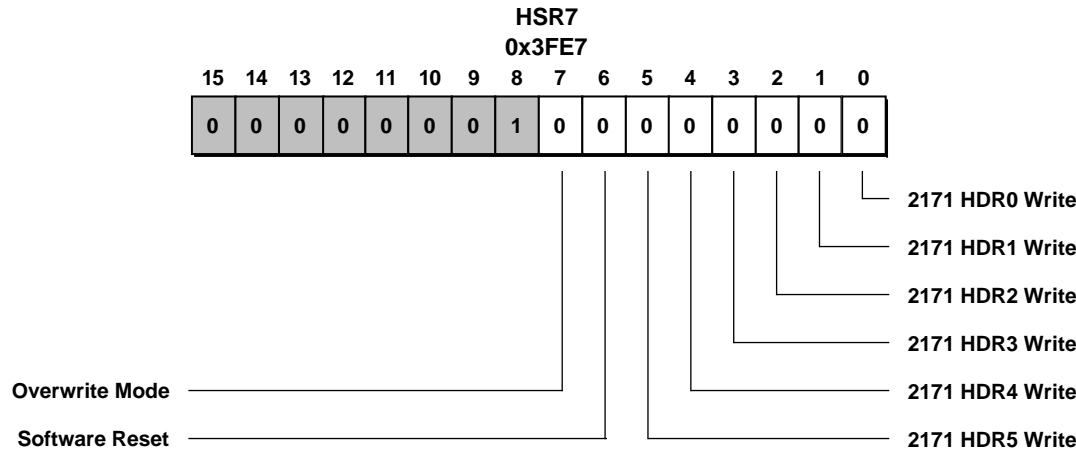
HSR7
0x3FE7

| 15 | 14 | 13 | 12 | 11 | 10 | 9 | 8 | 7 | 6 | 5 | 4 | 3 | 2 | 1 | 0 |
|---|---|---|---|---|---|---|---|---|---|---|---|---|---|---|---|
| 0 | 0 | 0 | 0 | 0 | 0 | 0 | 1 | 0 | 0 | 0 | 0 | 0 | 0 | 0 | 0 |

2171 HDR0 Write
2171 HDR1 Write
2171 HDR2 Write
2171 HDR3 Write
Overwrite Mode
2171 HDR4 Write
Software Reset
2171 HDR5 Write